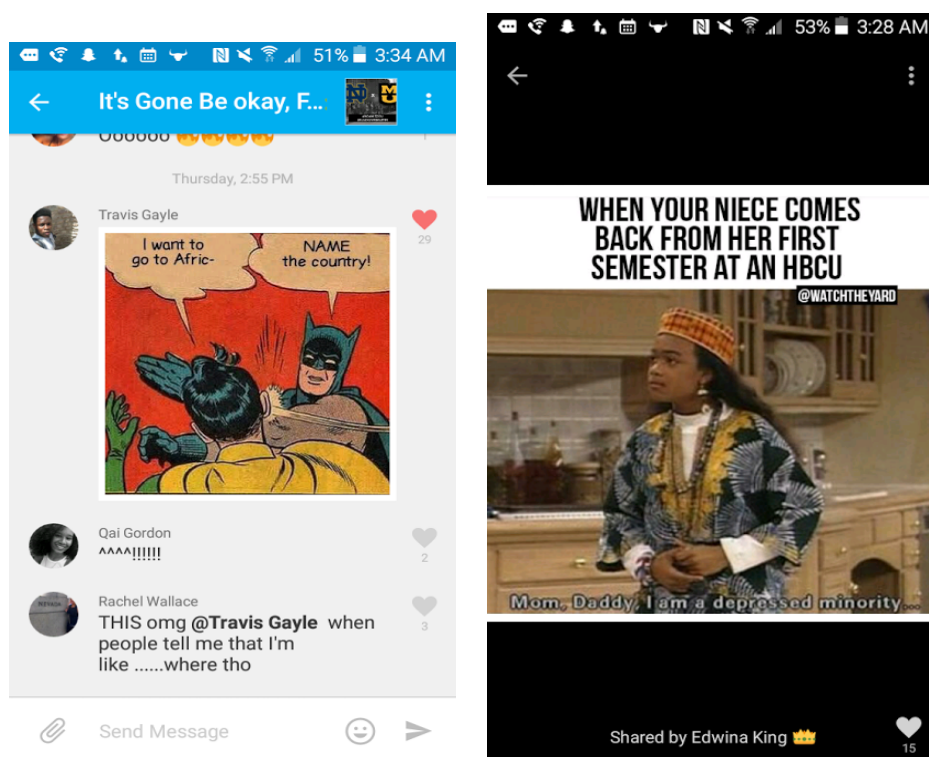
51% 3:34 AM

It's Gone Be okay, F...

Oooooo

Thursday, 2:55 PM

Travis Gayle

I want to go to Afric-

NAME the country!

29

Qai Gordon

^^^^!!!!!!

2

Rachel Wallace

THIS omg @Travis Gayle when people tell me that I'm like ......where tho

3

Send Message

53% 3:28 AM

WHEN YOUR NIECE COMES BACK FROM HER FIRST SEMESTER AT AN HBCU

@WATCHTHEYARD

Mom, Daddy, I am a depressed minority...

Shared by Edwina King

15